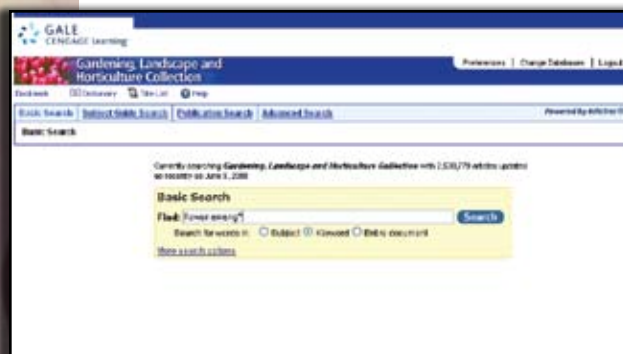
GALE CENGAGE Learning

Gardening, Landscape and Horticulture Collection

Preferences | Change Databases | Logout

Bookmark Dictionary Title List Help

Basic Search | Subject Guide Search | Publication Search | Advanced Search

Powered by InfoTrac

Basic Search

Currently searching Gardening, Landscape and Horticulture Collection with 2,530,779 articles updated as recently as June 3, 2008

Basic Search

Find: flower arranging*

Search

Search for words in: Subject Keyword Entire document

More search options